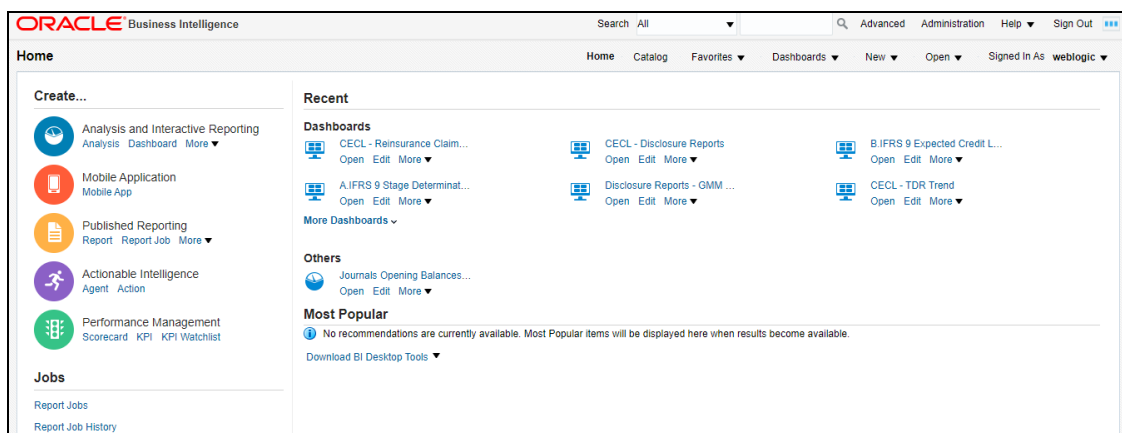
ORACLE Business Intelligence

Search All

Advanced Administration Help ▼ Sign Out

Home

Home Catalog Favorites ▼ Dashboards ▼ New ▼ Open ▼ Signed In As weblogic ▼

Create...

Analysis and Interactive Reporting
Analysis Dashboard More ▼

Mobile Application
Mobile App

Published Reporting
Report Report Job More ▼

Actionable Intelligence
Agent Action

Performance Management
Scorecard KPI KPI Watchlist

Jobs

Report Jobs

Report Job History

Recent

Dashboards

CECL - Reinsurance Claim...
Open Edit More ▼

CECL - Disclosure Reports
Open Edit More ▼

B.IFRS 9 Expected Credit L...
Open Edit More ▼

A.IFRS 9 Stage Determinat...
Open Edit More ▼

Disclosure Reports - GMM ...
Open Edit More ▼

CECL - TDR Trend
Open Edit More ▼

More Dashboards ⌄

Others

Journals Opening Balances...
Open Edit More ▼

Most Popular

No recommendations are currently available. Most Popular items will be displayed here when results become available.

Download BI Desktop Tools ▼